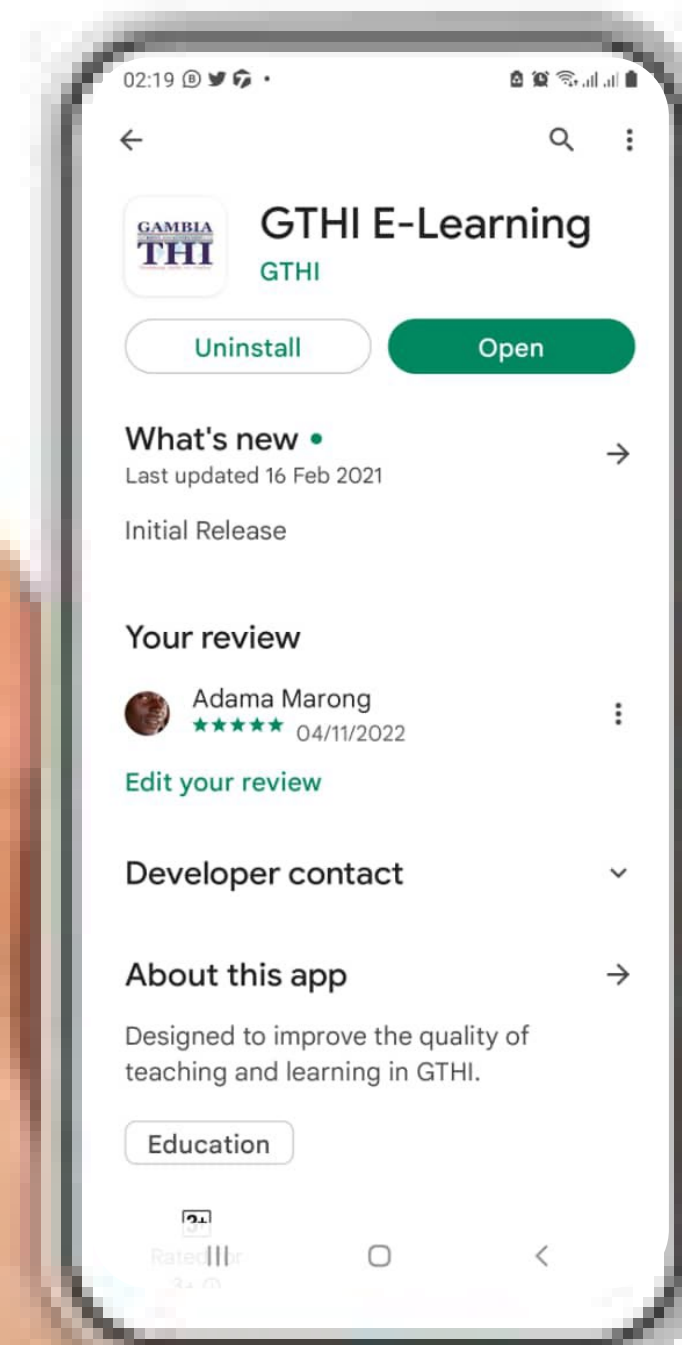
02:19

GAMBIA THI

GTHI E-Learning
GTHI

Uninstall
Open

What's new •
Last updated 16 Feb 2021

Initial Release

Your review

Adama Marong
★★★★★ 04/11/2022

Edit your review

Developer contact

About this app

Designed to improve the quality of teaching and learning in GTHI.

Education

3+
Rated for
3+